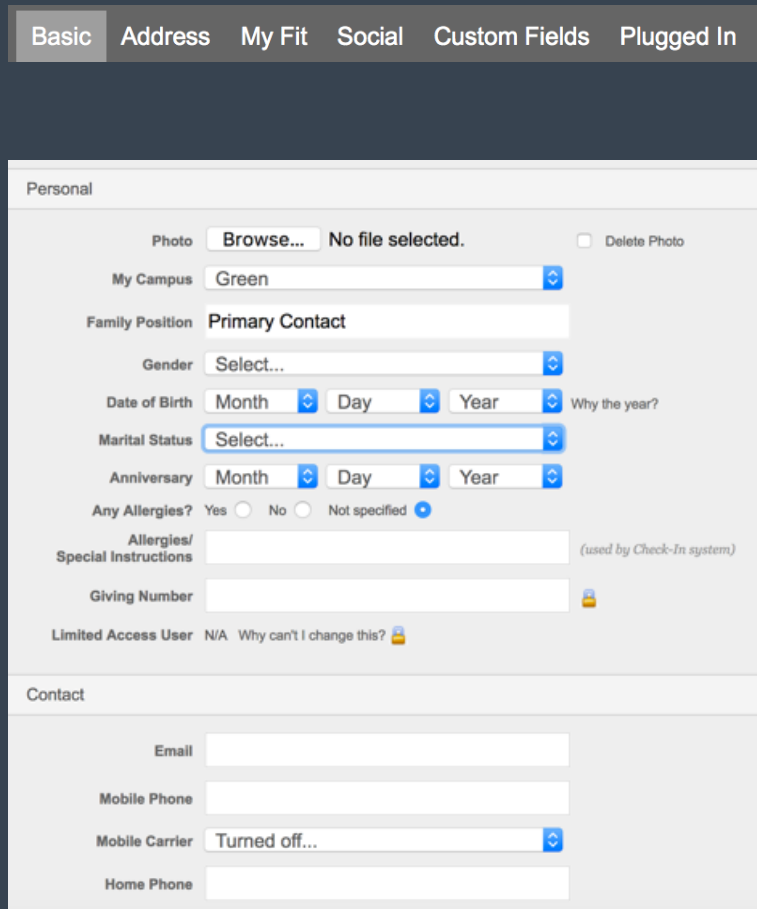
Basic Address My Fit Social Custom Fields Plugged In

Personal

Photo Browse... No file selected. Delete Photo

My Campus Green

Family Position Primary Contact

Gender Select...

Date of Birth Month Day Year Why the year?

Marital Status Select...

Anniversary Month Day Year

Any Allergies? Yes No Not specified

Allergies/ Special Instructions (used by Check-In system)

Giving Number

Limited Access User N/A Why can't I change this?

Contact

Email

Mobile Phone

Mobile Carrier Turned off...

Home Phone